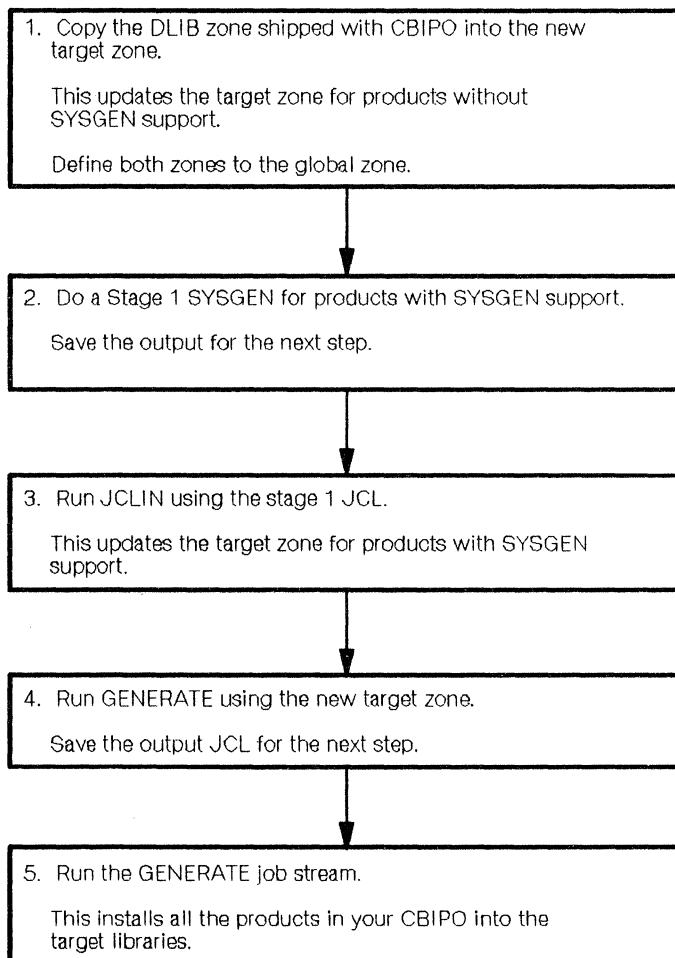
1. Copy the DLIB zone shipped with CBIPO into the new target zone.

This updates the target zone for products without SYSGEN support.

Define both zones to the global zone.

2. Do a Stage 1 SYSGEN for products with SYSGEN support.

Save the output for the next step.

3. Run JCLIN using the stage 1 JCL.

This updates the target zone for products with SYSGEN support.

4. Run GENERATE using the new target zone.

Save the output JCL for the next step.

5. Run the GENERATE job stream.

This installs all the products in your CBIPO into the target libraries.